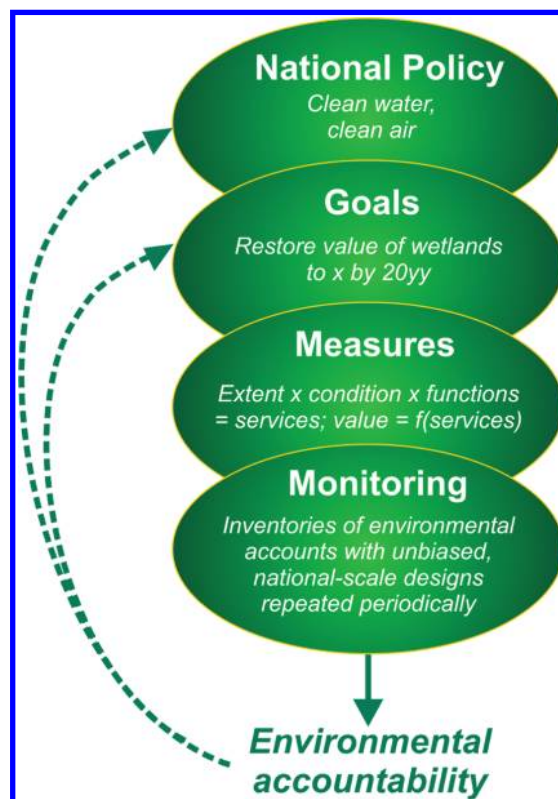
National Policy
Clean water, clean air

Goals
Restore value of wetlands to x by 20yy

Measures
Extent x condition x functions = services; value = f(services)

Monitoring
Inventories of environmental accounts with unbiased, national-scale designs repeated periodically

Environmental accountability